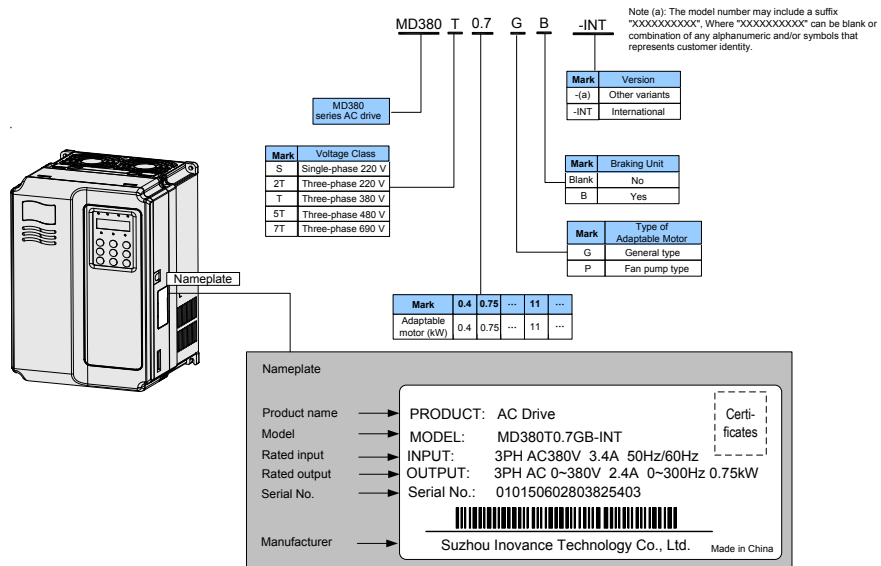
MD380 T 0.7 G B -INT

Note (a): The model number may include a suffix "XXXXXXXXXX", Where "XXXXXXXXXX" can be blank or combination of any alphanumeric and/or symbols that represents customer identity.

| Mark | Version |
|---|---|
| -(a) | Other variants |
| -INT | International |

MD380 series AC drive

| Mark | Voltage Class |
|---|---|
| S | Single-phase 220 V |
| 2T | Three-phase 220 V |
| T | Three-phase 380 V |
| 5T | Three-phase 480 V |
| 7T | Three-phase 690 V |

| Mark | Braking Unit |
|---|---|
| Blank | No |
| B | Yes |

| Mark | Type of Adaptable Motor |
|---|---|
| G | General type |
| P | Fan pump type |

| Mark | 0.4 | 0.75 | ··· | 11 | ··· |
|---|---|---|---|---|---|
| Adaptable motor (kW) | 0.4 | 0.75 | ··· | 11 | ··· |

Nameplate

Nameplate

Product name — PRODUCT: AC Drive
Model — MODEL: MD380T0.7GB-INT
Rated input — INPUT: 3PH AC380V 3.4A 50Hz/60Hz
Rated output — OUTPUT: 3PH AC 0~380V 2.4A 0~300Hz 0.75kW
Serial No. — Serial No.: 010150602803825403

Certi-ficates

Manufacturer — Suzhou Inovance Technology Co., Ltd. Made in China